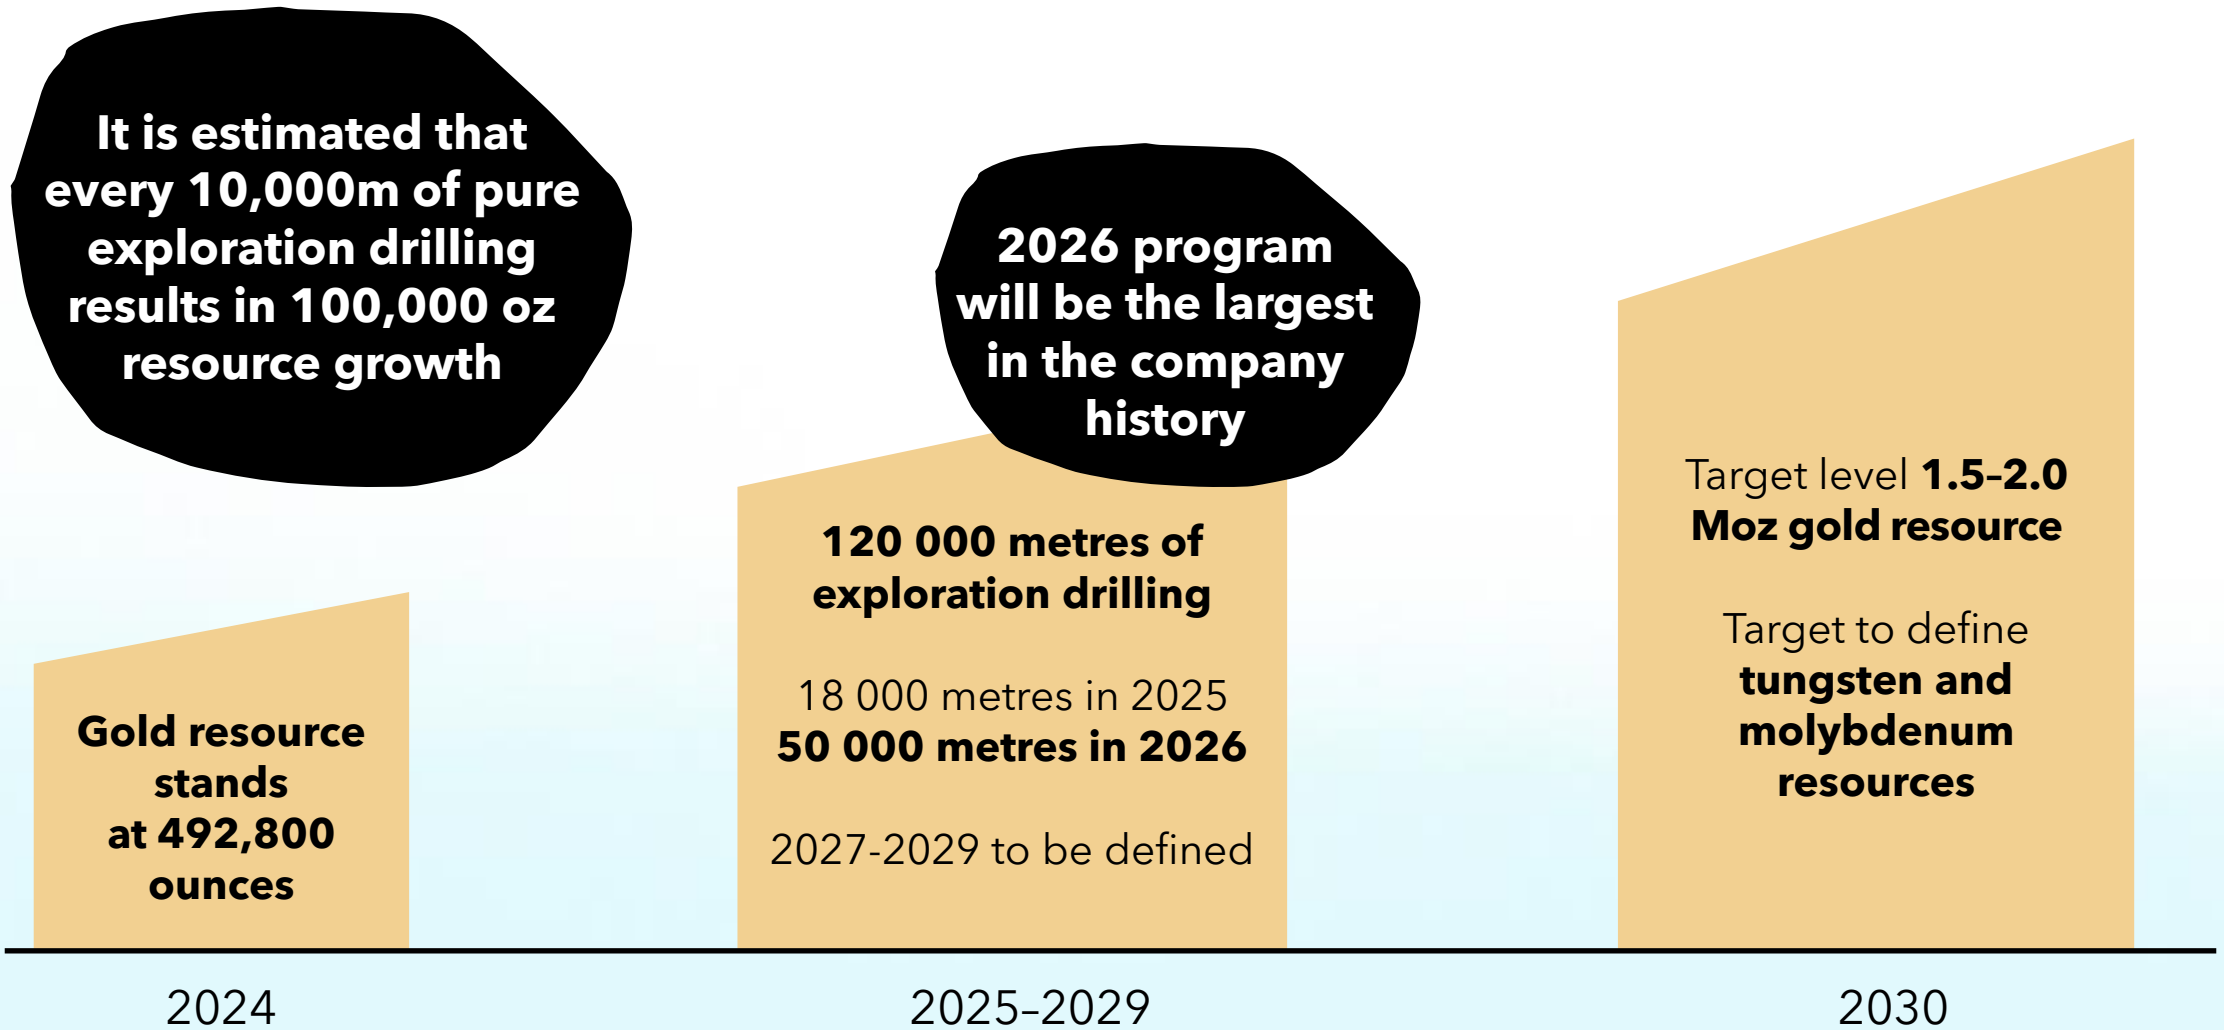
It is estimated that every 10,000m of pure exploration drilling results in 100,000 oz resource growth

2026 program will be the largest in the company history

Gold resource stands at 492,800 ounces

120 000 metres of exploration drilling

18 000 metres in 2025
50 000 metres in 2026

2027-2029 to be defined

Target level 1.5-2.0 Moz gold resource

Target to define tungsten and molybdenum resources

2024

2025-2029

2030